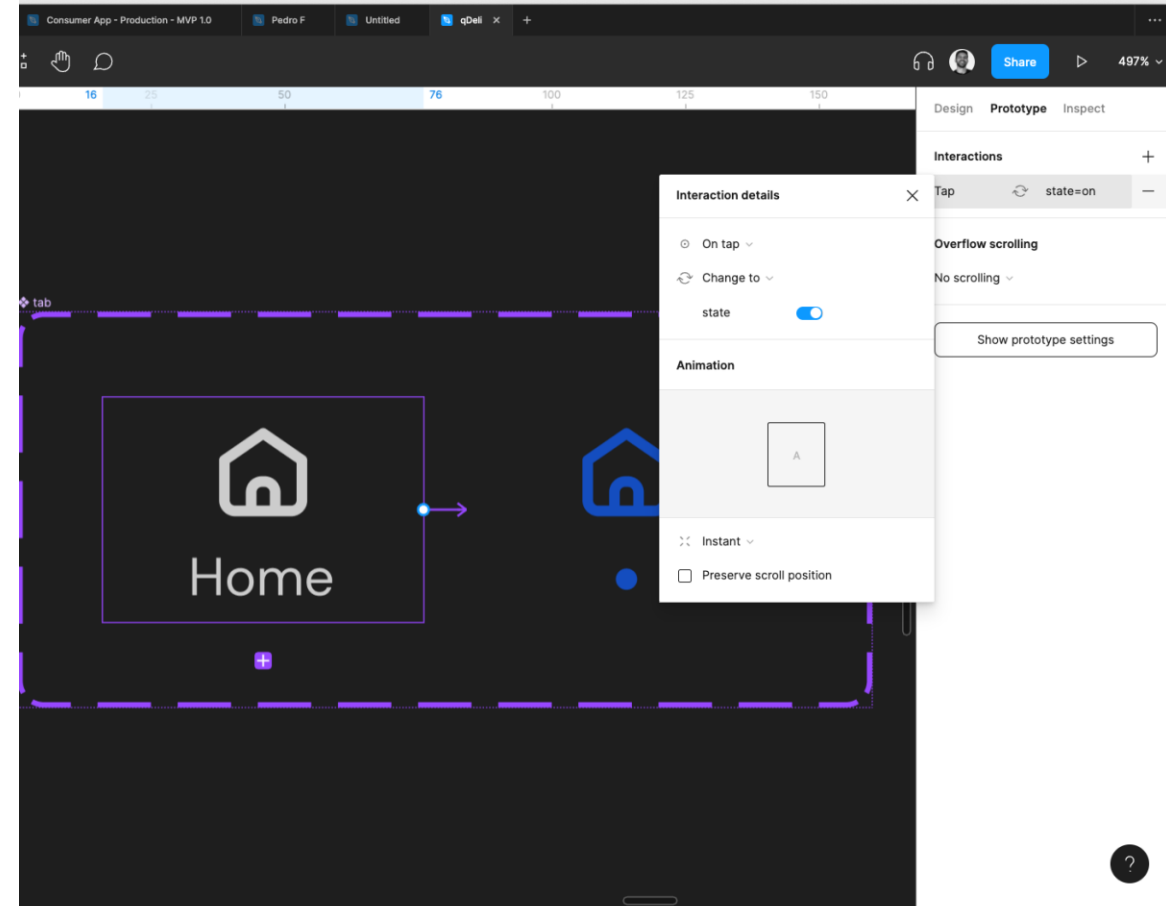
Consumer App - Production - MVP 1.0
Pedro F
Untitled
qDeli

Share
497%

16 25 50 76 100 125 150

Design Prototype Inspect

Interactions
Tap state=on

Overflow scrolling
No scrolling

Show prototype settings

Interaction details
On tap
Change to
state

Animation
A

Instant
Preserve scroll position

tab

Home

?